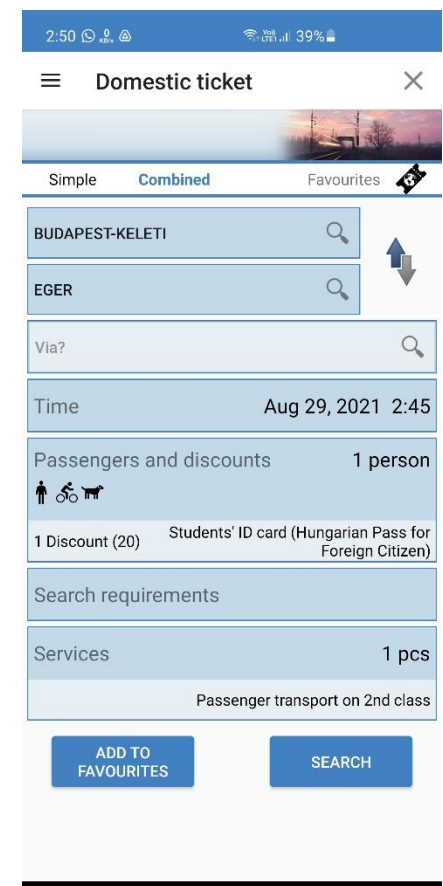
2:50 39%

Domestic ticket

Simple Combined Favourites

BUDAPEST-KELETI

EGER

Via?

Time Aug 29, 2021 2:45

Passengers and discounts 1 person

1 Discount (20) Students' ID card (Hungarian Pass for Foreign Citizen)

Search requirements

Services 1 pcs

Passenger transport on 2nd class

ADD TO FAVOURITES

SEARCH